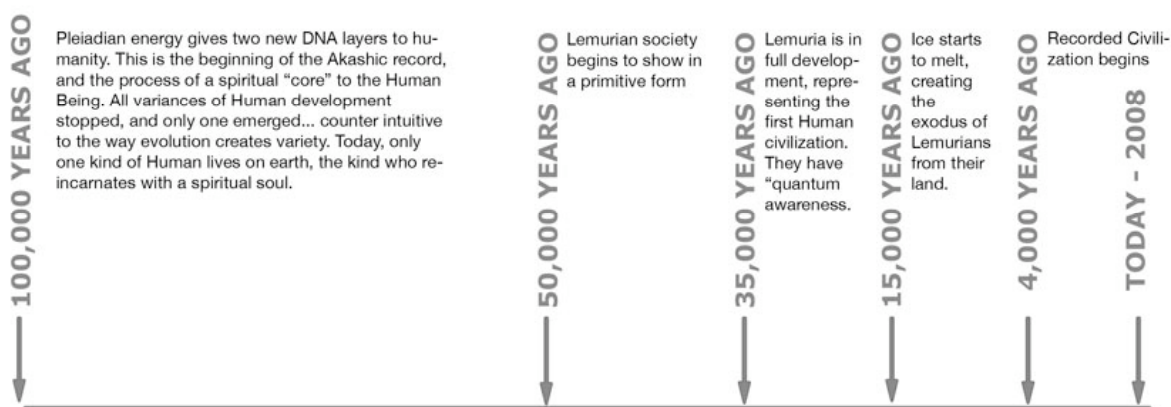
100,000 YEARS AGO

Pleiadian energy gives two new DNA layers to humanity. This is the beginning of the Akashic record, and the process of a spiritual "core" to the Human Being. All variances of Human development stopped, and only one emerged... counter intuitive to the way evolution creates variety. Today, only one kind of Human lives on earth, the kind who reincarnates with a spiritual soul.

50,000 YEARS AGO

Lemurian society begins to show in a primitive form

35,000 YEARS AGO

Lemuria is in full development, representing the first Human civilization. They have "quantum awareness.

15,000 YEARS AGO

Ice starts to melt, creating the exodus of Lemurians from their land.

4,000 YEARS AGO

Recorded Civilization begins

TODAY - 2008